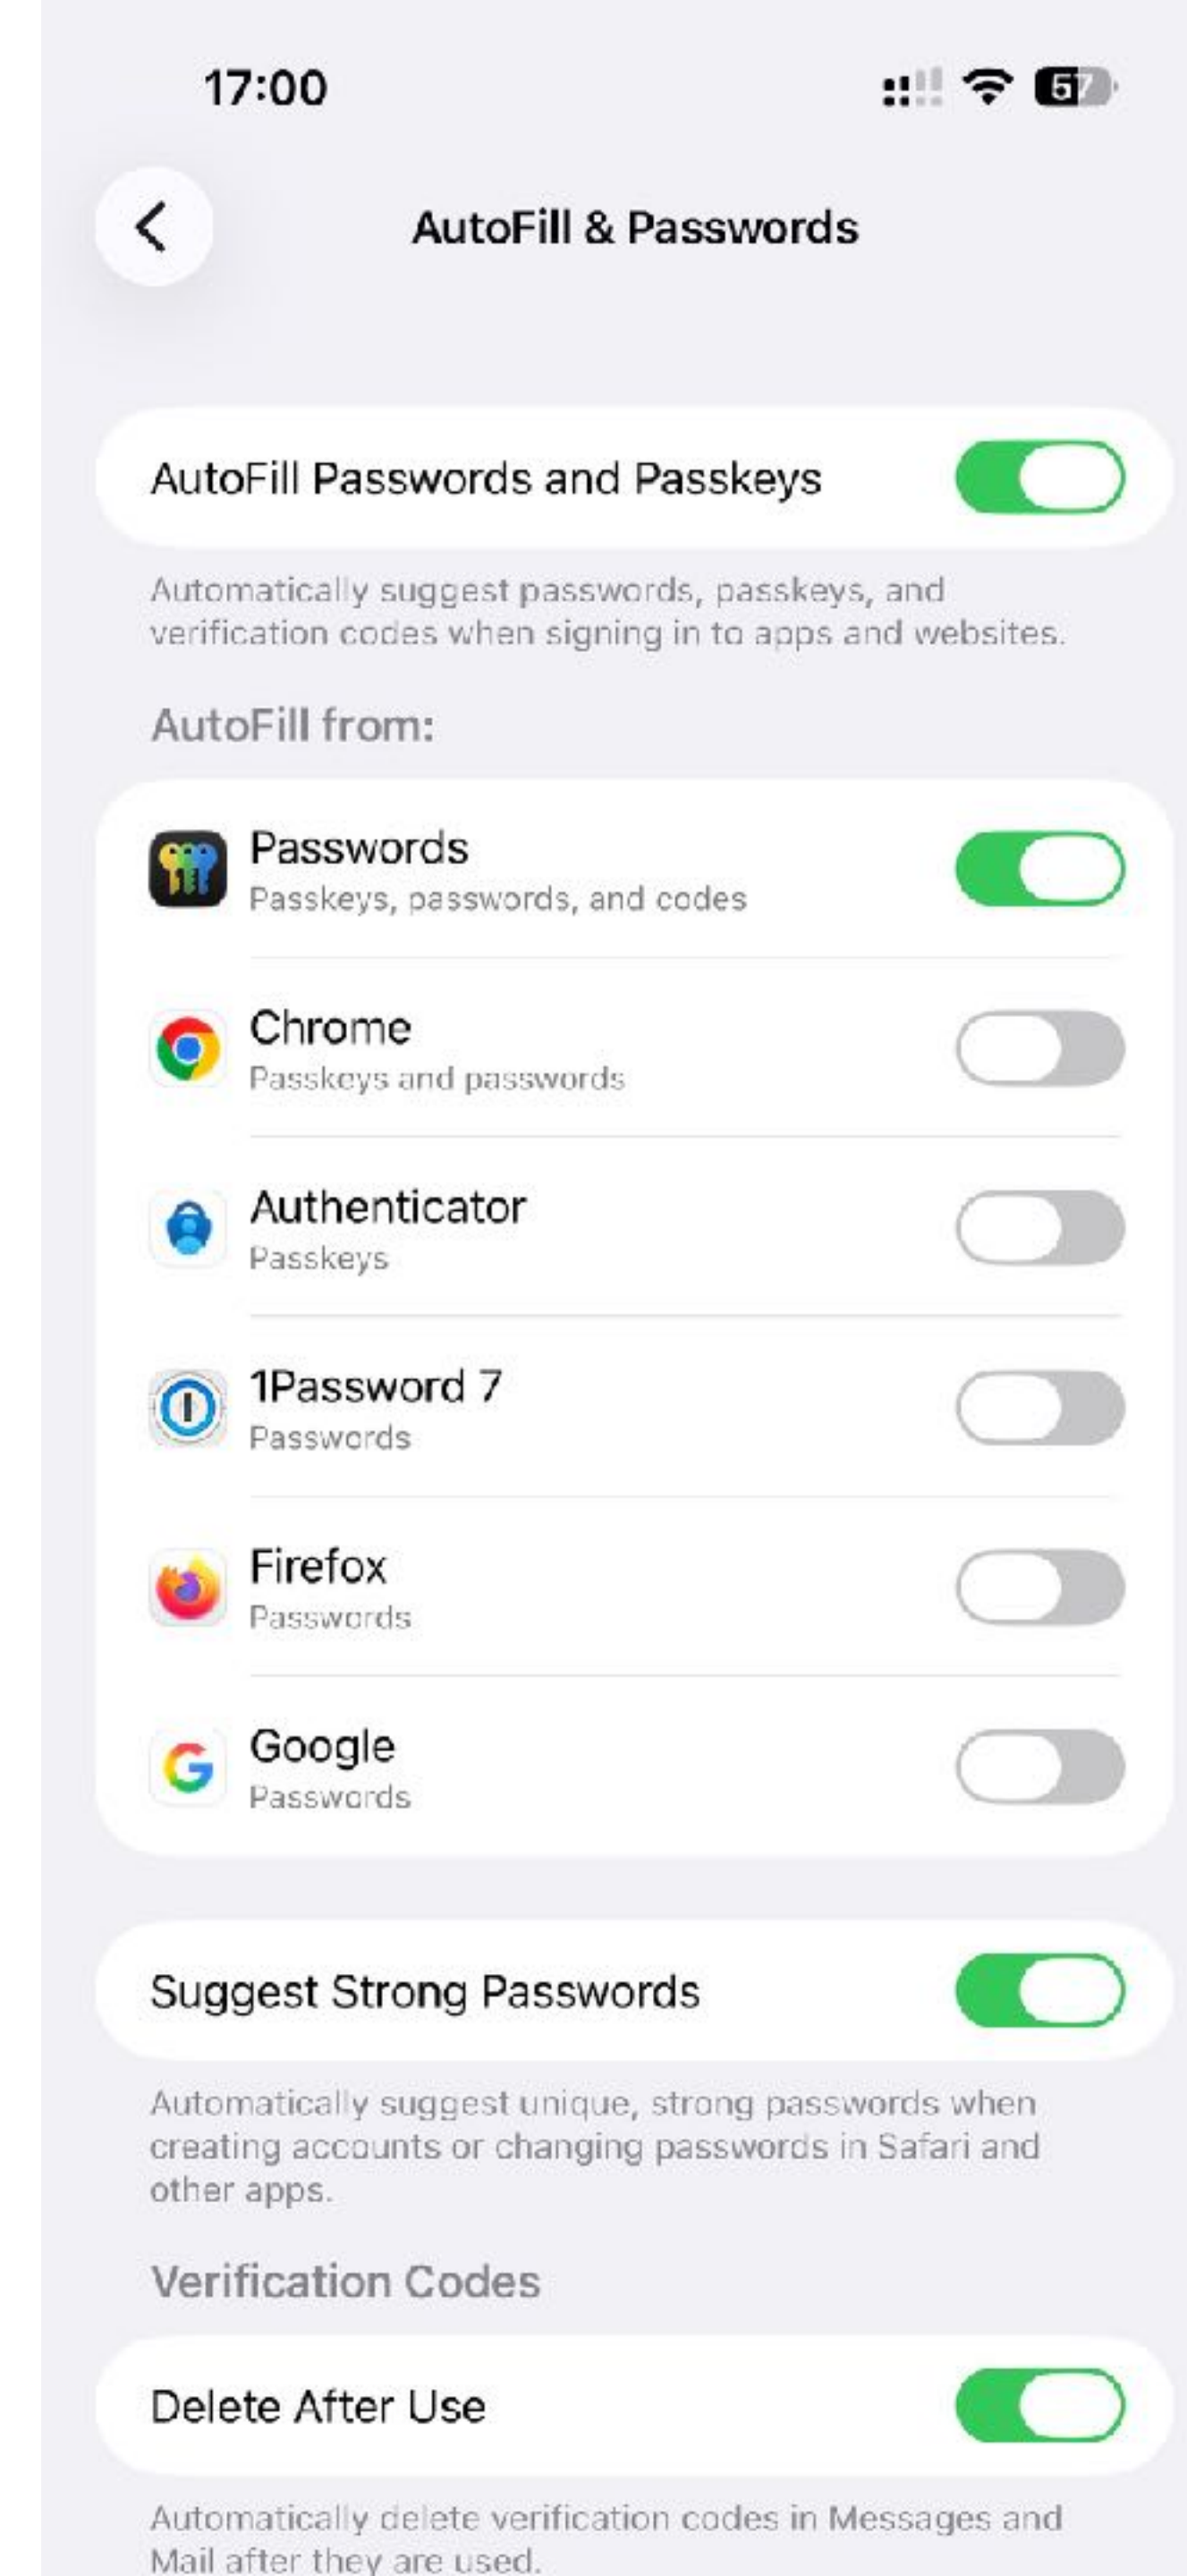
17:00

57

AutoFill & Passwords

AutoFill Passwords and Passkeys

Automatically suggest passwords, passkeys, and verification codes when signing in to apps and websites.

AutoFill from:

Passwords
Passkeys, passwords, and codes

Chrome
Passkeys and passwords

Authenticator
Passkeys

1Password 7
Passwords

Firefox
Passwords

Google
Passwords

Suggest Strong Passwords

Automatically suggest unique, strong passwords when creating accounts or changing passwords in Safari and other apps.

Verification Codes

Delete After Use

Automatically delete verification codes in Messages and Mail after they are used.